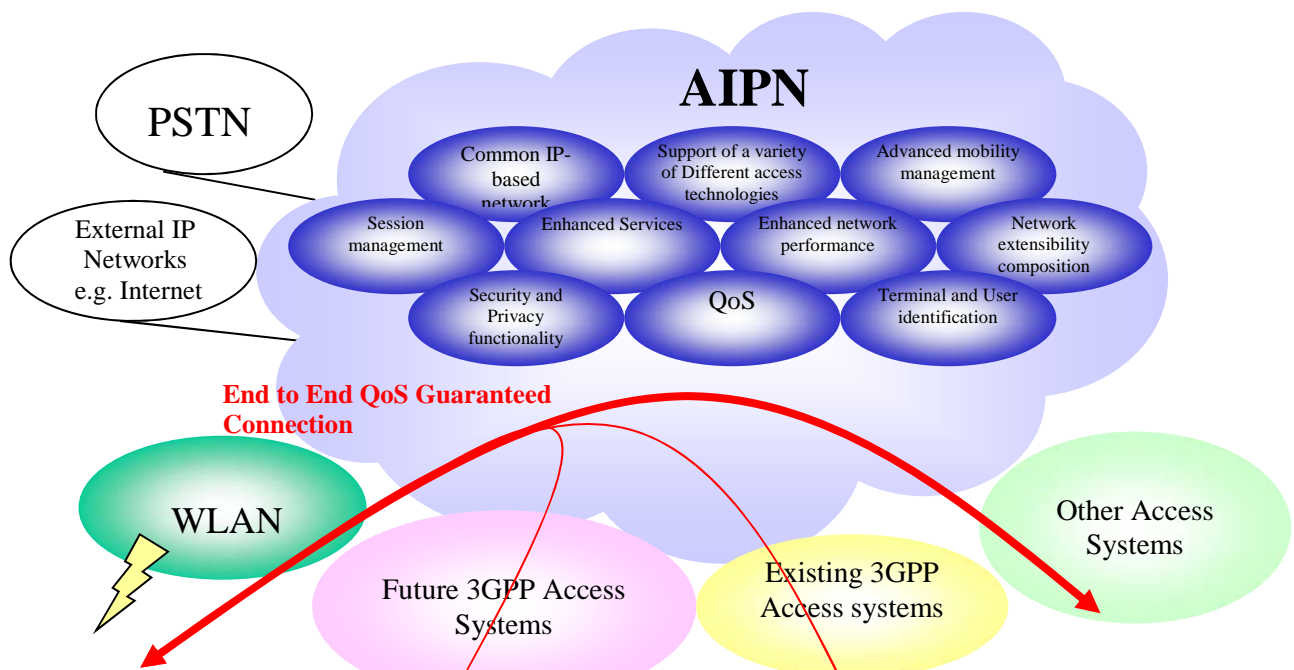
AIPN

PSTN

External IP Networks e.g. Internet

Common IP-based network

Support of a variety of Different access technologies

Advanced mobility management

Session management

Enhanced Services

Enhanced network performance

Network extensibility composition

Security and Privacy functionality

QoS

Terminal and User identification

End to End QoS Guaranteed Connection

WLAN

Future 3GPP Access Systems

Existing 3GPP Access systems

Other Access Systems